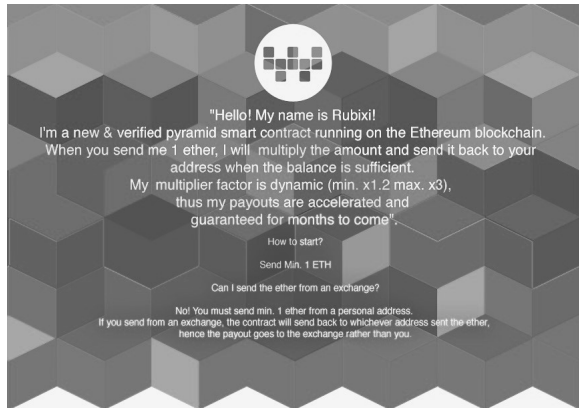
"Hello! My name is Rubixi!
I'm a new & verified pyramid smart contract running on the Ethereum blockchain.
When you send me 1 ether, I will multiply the amount and send it back to your address when the balance is sufficient.
My multiplier factor is dynamic (min. x1.2 max. x3), thus my payouts are accelerated and guaranteed for months to come".

How to start?

Send Min. 1 ETH

Can I send the ether from an exchange?

No! You must send min. 1 ether from a personal address.
If you send from an exchange, the contract will send back to whichever address sent the ether, hence the payout goes to the exchange rather than you.